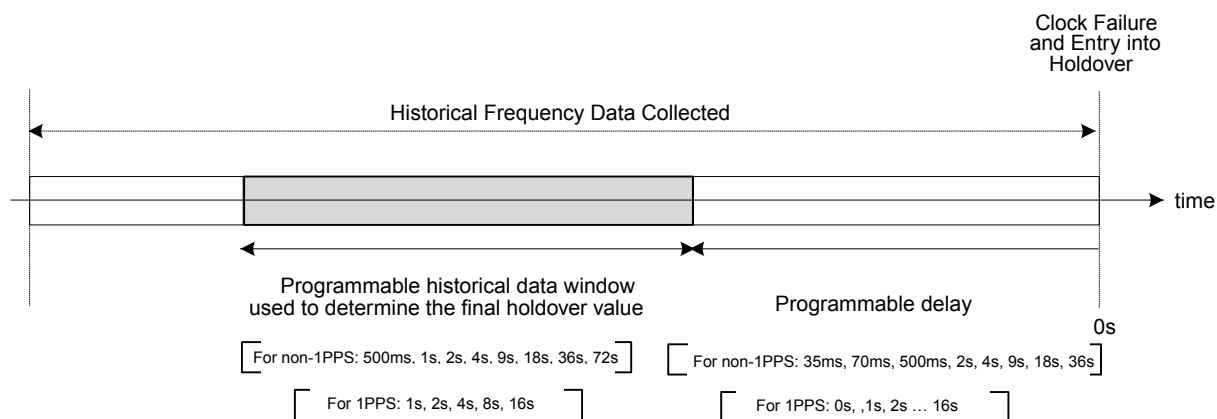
Clock Failure and Entry into Holdover

Historical Frequency Data Collected

time

Programmable historical data window used to determine the final holdover value

Programmable delay

0s

For non-1PPS: 500ms, 1s, 2s, 4s, 9s, 18s, 36s, 72s

For non-1PPS: 35ms, 70ms, 500ms, 2s, 4s, 9s, 18s, 36s

For 1PPS: 1s, 2s, 4s, 8s, 16s

For 1PPS: 0s, ,1s, 2s … 16s